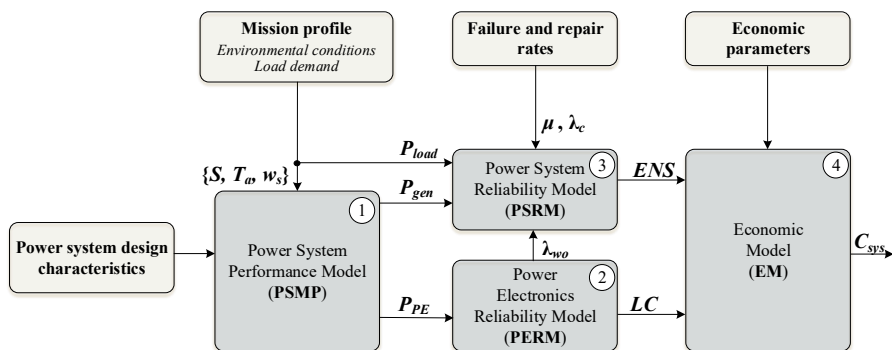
Mission profile
Environmental conditions
Load demand

Failure and repair rates

Economic parameters

$\mu$ , $\lambda_c$

$P_{load}$

$\{S, T_a, w_s\}$

$P_{gen}$

Power System Reliability Model (PSRM) 3

$ENS$

4

Power system design characteristics

1

Power System Performance Model (PSMP)

$\lambda_{wo}$

Power Electronics Reliability Model (PERM) 2

$P_{PE}$

$LC$

Economic Model (EM)

$C_{sys}$